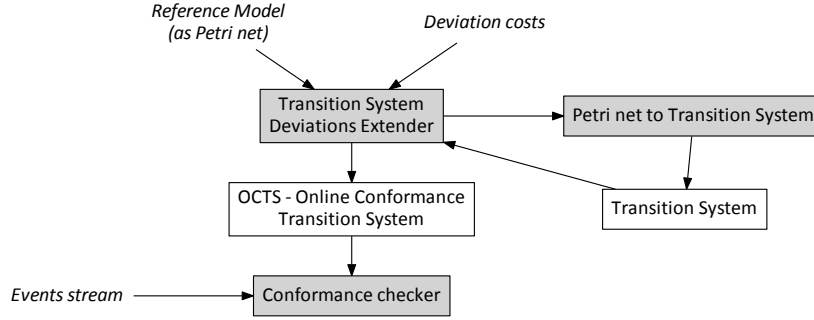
Reference Model
(as Petri net)

Deviation costs

Transition System
Deviations Extender

Petri net to Transition System

OCTS - Online Conformance
Transition System

Transition System

Events stream

Conformance checker